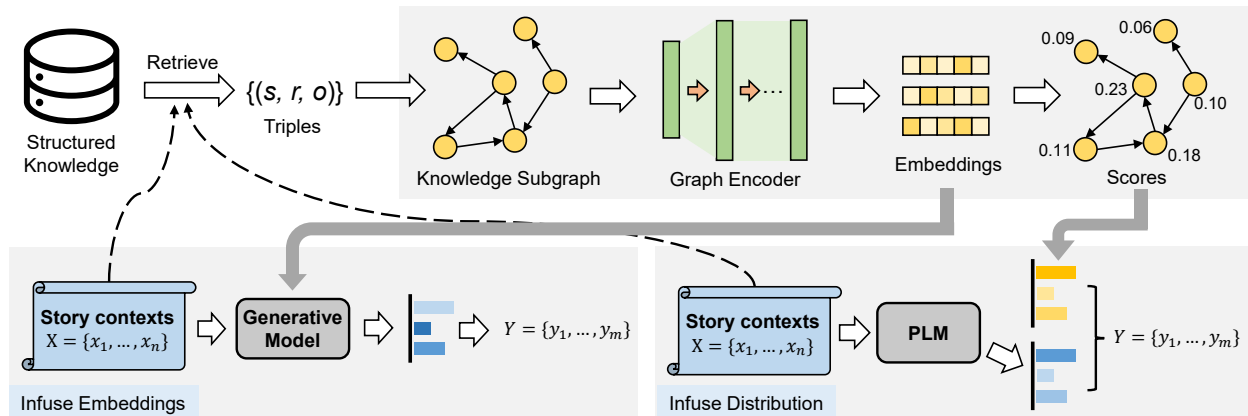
Structured Knowledge

Retrieve

$\{(s, r, o)\}$

Triples

Knowledge Subgraph

Graph Encoder

Embeddings

0.09

0.06

0.23

0.10

0.11

0.18

Scores

Story contexts
$X = \{x_1, \ldots, x_n\}$

Generative Model

$Y = \{y_1, \ldots, y_m\}$

Infuse Embeddings

Story contexts
$X = \{x_1, \ldots, x_n\}$

PLM

$Y = \{y_1, \ldots, y_m\}$

Infuse Distribution